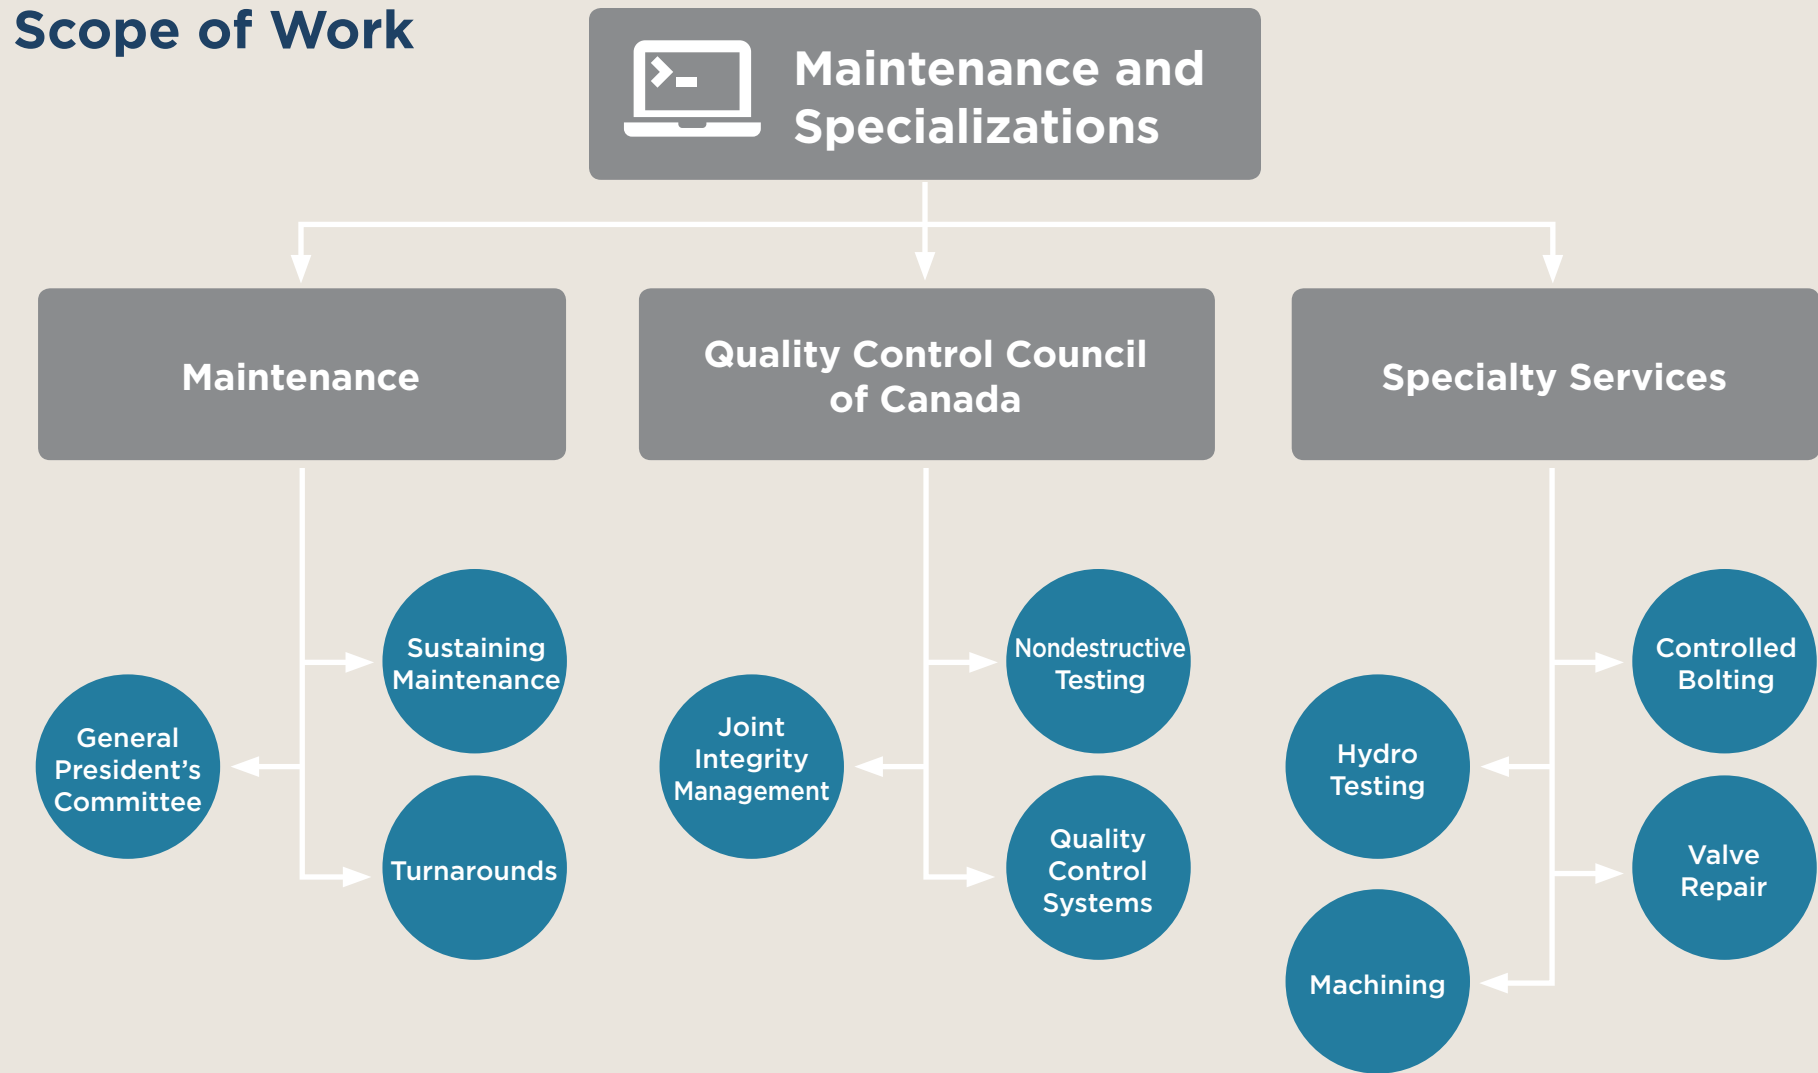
Scope of Work

Maintenance and Specializations

Maintenance

Quality Control Council of Canada

Specialty Services

Sustaining Maintenance

General President’s Committee

Turnarounds

Nondestructive Testing

Joint Integrity Management

Quality Control Systems

Controlled Bolting

Hydro Testing

Valve Repair

Machining